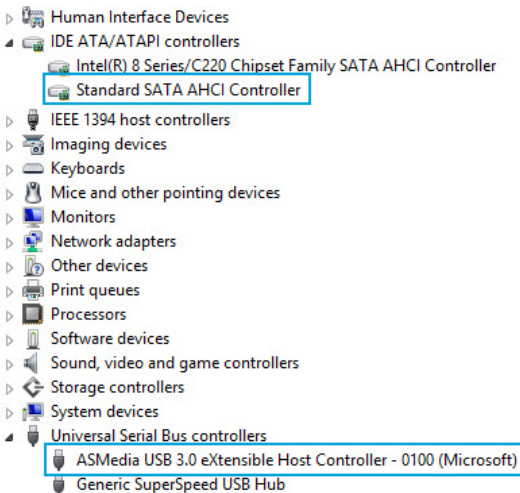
Human Interface Devices
IDE ATA/ATAPI controllers
Intel(R) 8 Series/C220 Chipset Family SATA AHCI Controller
Standard SATA AHCI Controller
IEEE 1394 host controllers
Imaging devices
Keyboards
Mice and other pointing devices
Monitors
Network adapters
Other devices
Print queues
Processors
Software devices
Sound, video and game controllers
Storage controllers
System devices
Universal Serial Bus controllers
ASMedia USB 3.0 eXtensible Host Controller - 0100 (Microsoft)
Generic SuperSpeed USB Hub